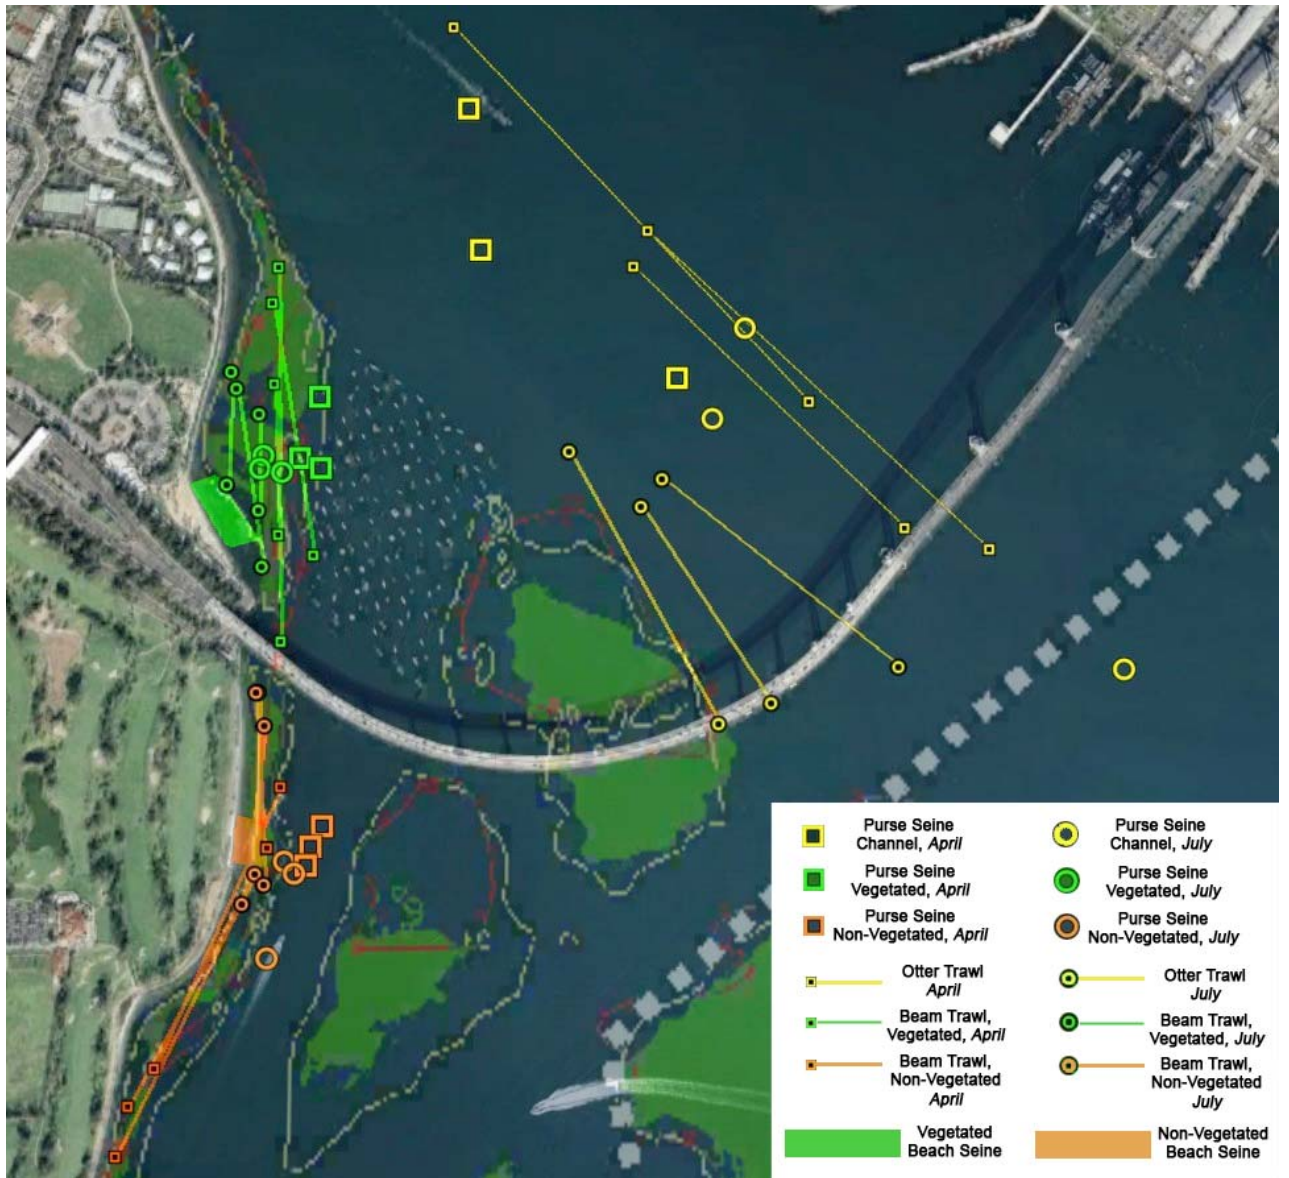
Purse Seine Channel, *April*

Purse Seine Channel, *July*

Purse Seine Vegetated, *April*

Purse Seine Vegetated, *July*

Purse Seine Non-Vegetated, *April*

Purse Seine Non-Vegetated, *July*

Otter Trawl *April*

Otter Trawl *July*

Beam Trawl, Vegetated, *April*

Beam Trawl, Vegetated, *July*

Beam Trawl, Non-Vegetated *April*

Beam Trawl, Non-Vegetated *July*

Vegetated Beach Seine

Non-Vegetated Beach Seine